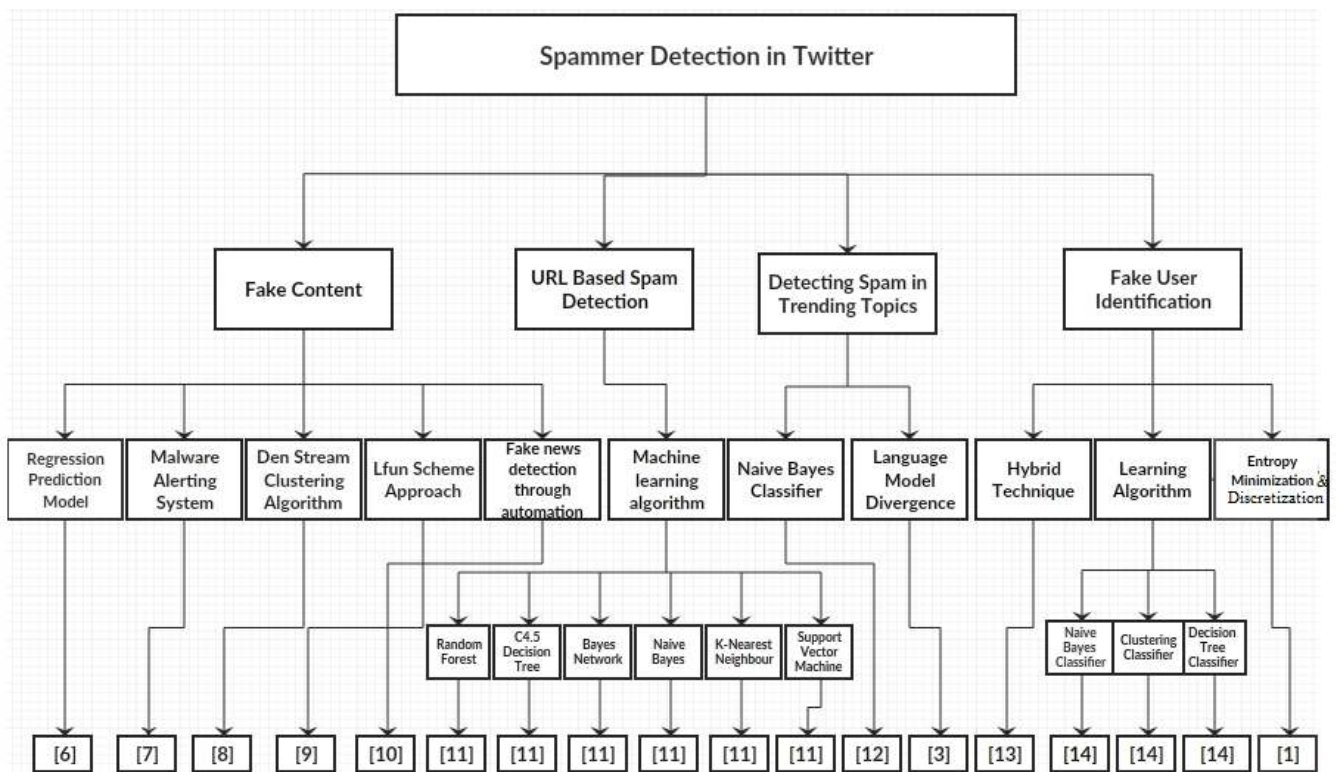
Spammer Detection in Twitter

Fake Content

URL Based Spam Detection

Detecting Spam in Trending Topics

Fake User Identification

Regression Prediction Model

Malware Alerting System

Den Stream Clustering Algorithm

Lfun Scheme Approach

Fake news detection through automation

Machine learning algorithm

Naive Bayes Classifier

Language Model Divergence

Hybrid Technique

Learning Algorithm

Entropy Minimization & Discretization

Random Forest

C4.5 Decision Tree

Bayes Network

Naive Bayes

K-Nearest Neighbour

Support Vector Machine

Naive Bayes Classifier

Clustering Classifier

Decision Tree Classifier

[6] [7] [8] [9] [10] [11] [11] [11] [11] [11] [11] [12] [3] [13] [14] [14] [14] [1]